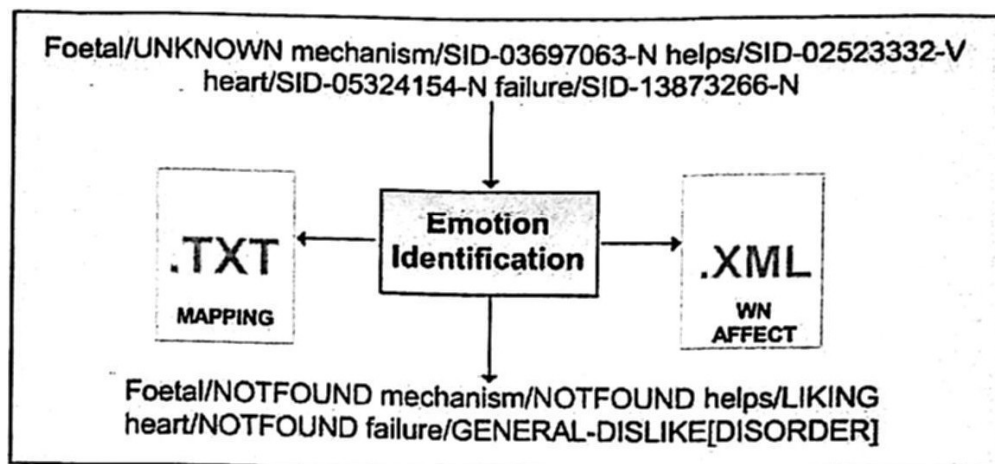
Foetal/UNKNOWN mechanism/SID-03697063-N helps/SID-02523332-V heart/SID-05324154-N failure/SID-13873266-N

.TXT
MAPPING

Emotion Identification

.XML
WN AFFECT

Foetal/NOTFOUND mechanism/NOTFOUND helps/LIKING heart/NOTFOUND failure/GENERAL-DISLIKE[DISORDER]